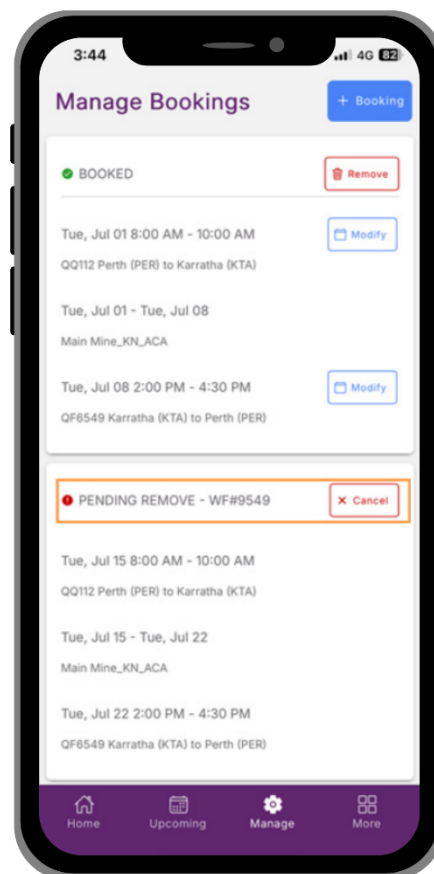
3:44

4G 82

Manage Bookings

+ Booking

BOOKED

Remove

Tue, Jul 01 8:00 AM - 10:00 AM

Modify

QQ112 Perth (PER) to Karratha (KTA)

Tue, Jul 01 - Tue, Jul 08

Main Mine_KN_ACA

Tue, Jul 08 2:00 PM - 4:30 PM

Modify

QF6549 Karratha (KTA) to Perth (PER)

PENDING REMOVE - WF#9549

× Cancel

Tue, Jul 15 8:00 AM - 10:00 AM

QQ112 Perth (PER) to Karratha (KTA)

Tue, Jul 15 - Tue, Jul 22

Main Mine_KN_ACA

Tue, Jul 22 2:00 PM - 4:30 PM

QF6549 Karratha (KTA) to Perth (PER)

Home

Upcoming

Manage

More